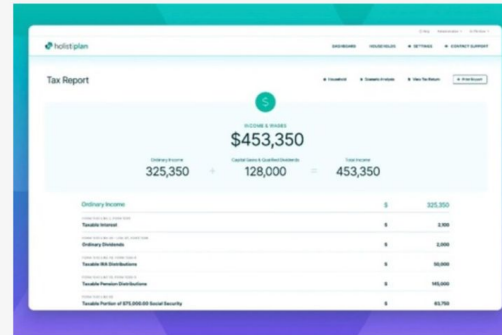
holistiplan

DASHBOARD HOUSEHOLDS SETTINGS CONTACT SUPPORT

Tax Report

Household Compare Analysis View Tax Return Print Report

$

INCOME & WAGES

$453,350

Ordinary Income
325,350

+

Capital Gains & Qualified Dividends
128,000

=

Total Income
453,350

Ordinary Income $ 325,350

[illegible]
Taxable Interest $ 2,100

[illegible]
Ordinary Dividends $ 2,000

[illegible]
Taxable IRA Distributions $ 50,000

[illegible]
Taxable Pension Distributions $ 145,000

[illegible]
Taxable Portion of $75,000.00 Social Security $ 63,750